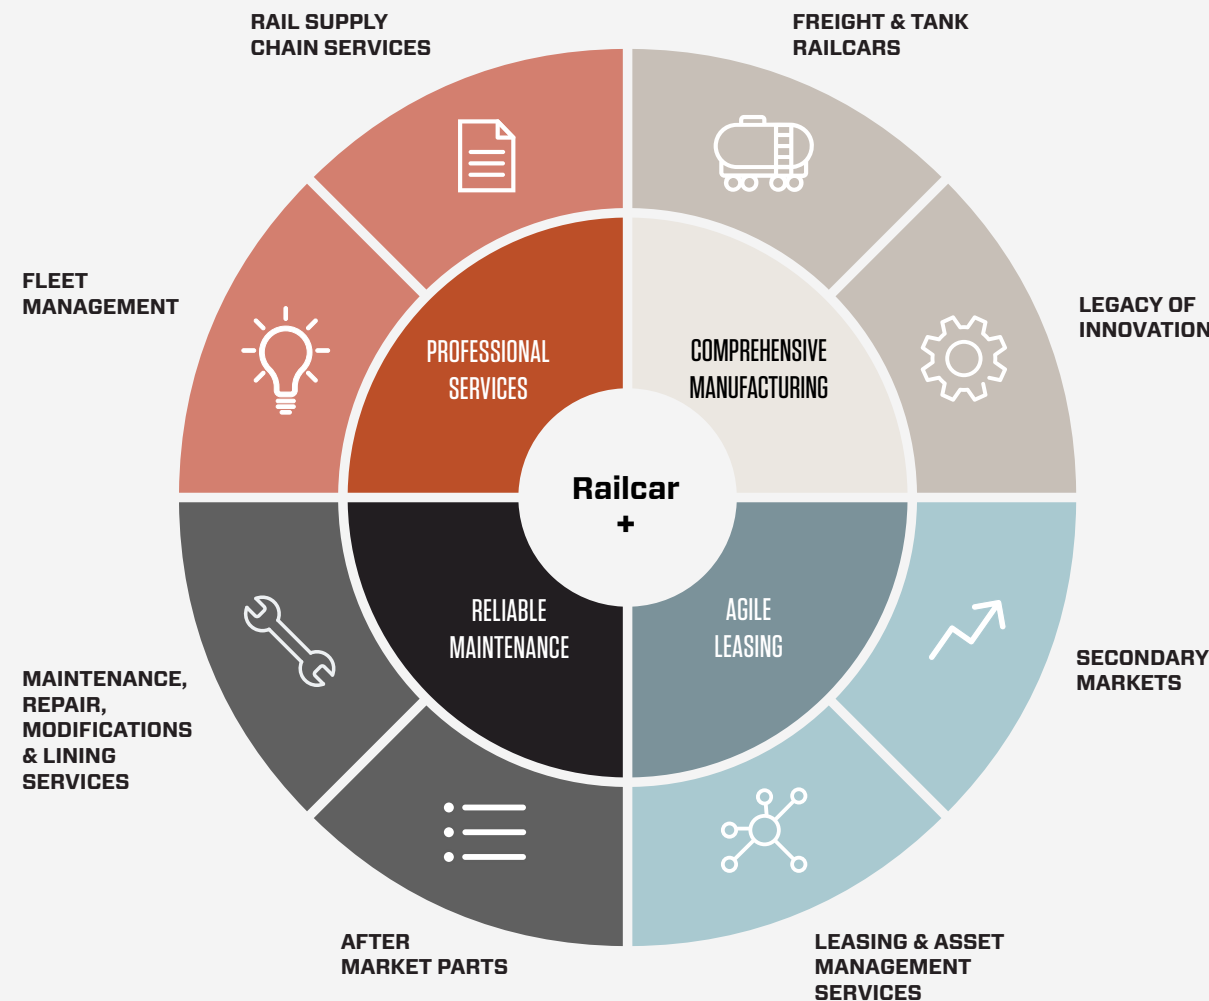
RAIL SUPPLY CHAIN SERVICES

FREIGHT & TANK RAILCARS

FLEET MANAGEMENT

LEGACY OF INNOVATION

PROFESSIONAL SERVICES

COMPREHENSIVE MANUFACTURING

Railcar +

RELIABLE MAINTENANCE

AGILE LEASING

SECONDARY MARKETS

MAINTENANCE, REPAIR, MODIFICATIONS & LINING SERVICES

AFTER MARKET PARTS

LEASING & ASSET MANAGEMENT SERVICES